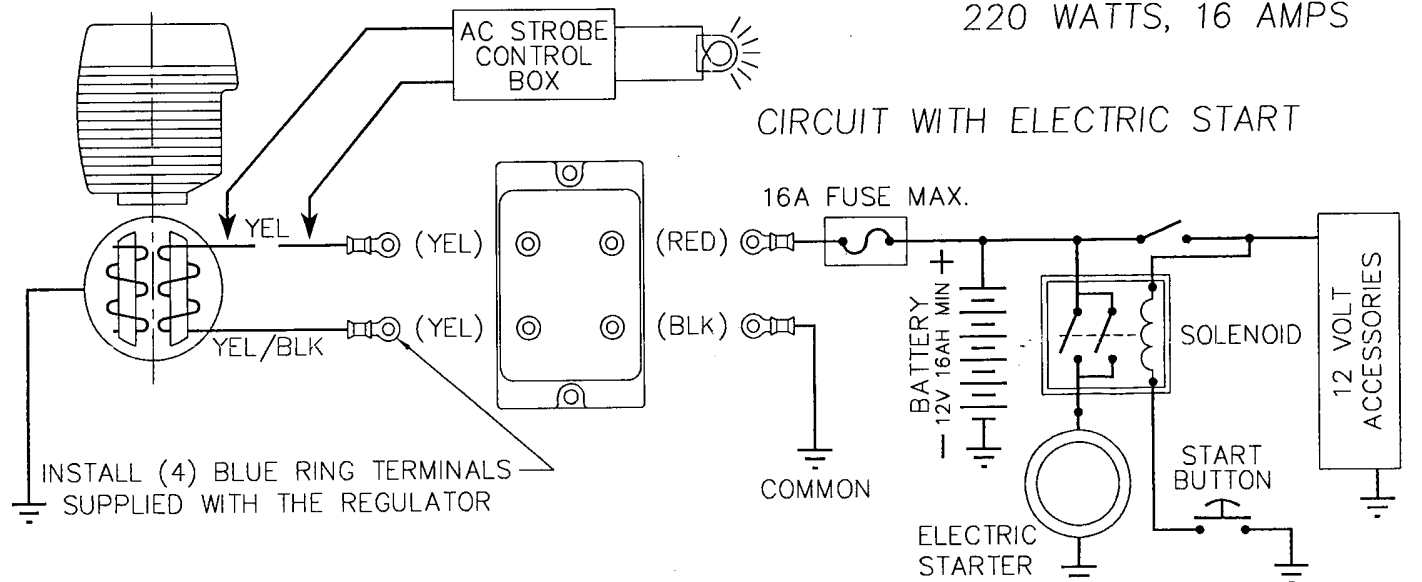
220 WATTS, 16 AMPS

CIRCUIT WITH ELECTRIC START

AC STROBE CONTROL BOX

YEL

(YEL)

(RED)

16A FUSE MAX.

YEL/BLK

(YEL)

(BLK)

+
BATTERY
12V 16AH MIN
−

SOLENOID

12 VOLT ACCESSORIES

INSTALL (4) BLUE RING TERMINALS SUPPLIED WITH THE REGULATOR

COMMON

START BUTTON

ELECTRIC STARTER